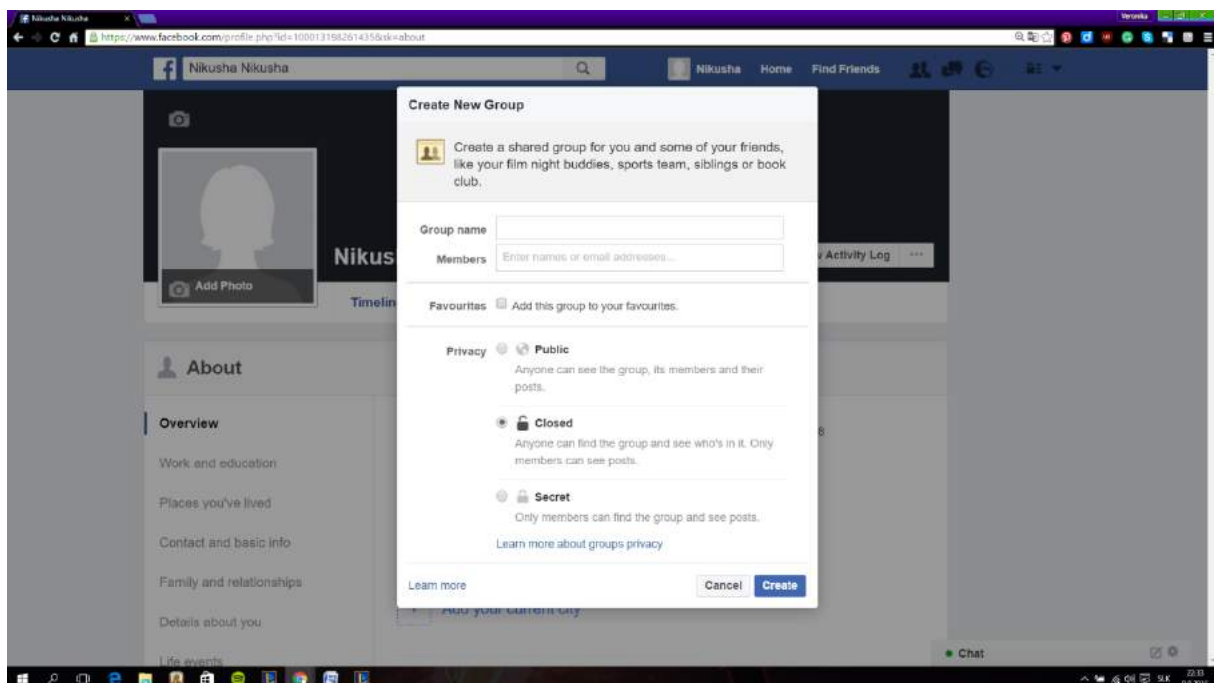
Nikusha Nikusha

Veronika

https://www.facebook.com/profile.php?id=100013198261435&sk=about

Nikusha Nikusha

Nikusha Home Find Friends

Create New Group

Create a shared group for you and some of your friends, like your film night buddies, sports team, siblings or book club.

Group name

Members Enter names or email addresses...

Favourites Add this group to your favourites.

Privacy Public
Anyone can see the group, its members and their posts.

Closed
Anyone can find the group and see who's in it. Only members can see posts.

Secret
Only members can find the group and see posts.

Learn more about groups privacy

Learn more

Cancel Create

Nikus

Add Photo

Timelin

Activity Log ···

About

Overview

Work and education

Places you've lived

Contact and basic info

Family and relationships

Details about you

Life events

Add your current city

Chat

SLK